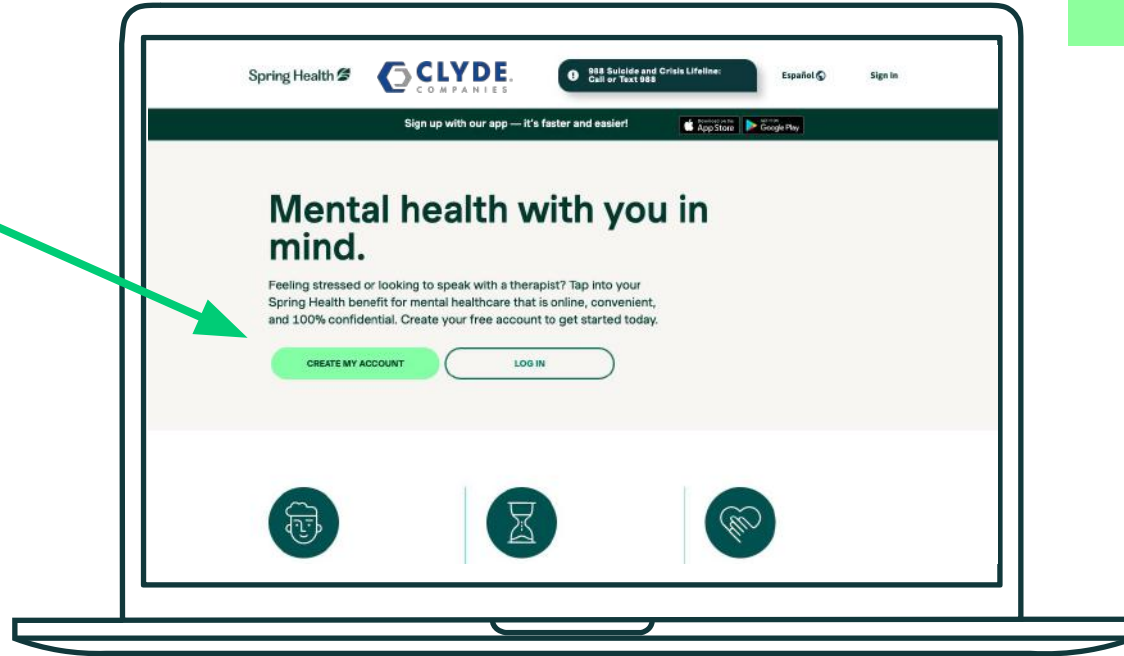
Spring Health

CLYDE COMPANIES

988 Suicide and Crisis Lifeline: Call or Text 988

Español

Sign in

Sign up with our app — it's faster and easier!

Download on the App Store

GET IT ON Google Play

Mental health with you in mind.

Feeling stressed or looking to speak with a therapist? Tap into your Spring Health benefit for mental healthcare that is online, convenient, and 100% confidential. Create your free account to get started today.

CREATE MY ACCOUNT

LOG IN